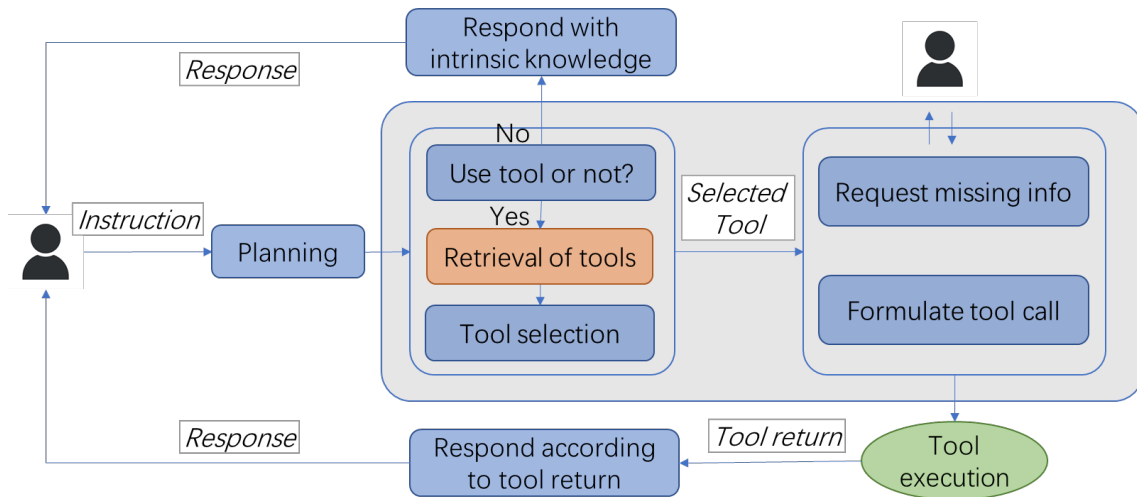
Respond with intrinsic knowledge

Response

No

Use tool or not?

Yes

Instruction

Planning

Retrieval of tools

Tool selection

Selected Tool

Request missing info

Formulate tool call

Response

Respond according to tool return

Tool return

Tool execution